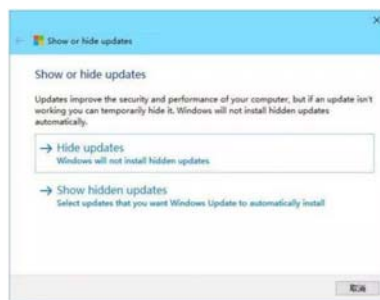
Show or hide updates

Show or hide updates

Updates improve the security and performance of your computer, but if an update isn't working you can temporarily hide it. Windows will not install hidden updates automatically.

→ Hide updates
Windows will not install hidden updates

→ Show hidden updates
Select updates that you want Windows Update to automatically install

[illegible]